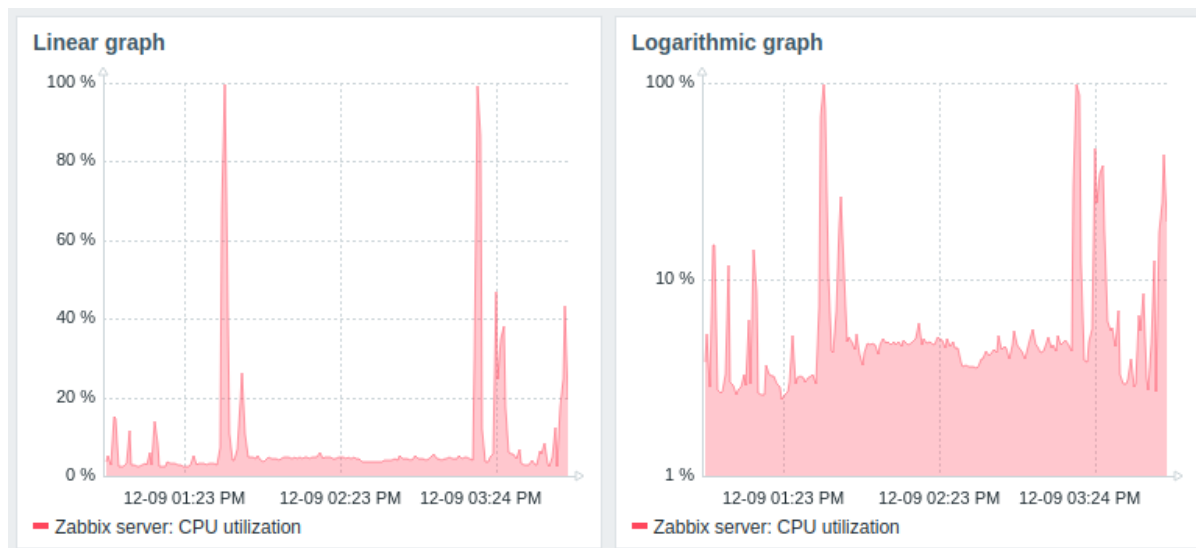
Linear graph

100 %
80 %
60 %
40 %
20 %
0 %

12-09 01:23 PM
12-09 02:23 PM
12-09 03:24 PM

Zabbix server: CPU utilization

Logarithmic graph

100 %
10 %
1 %

12-09 01:23 PM
12-09 02:23 PM
12-09 03:24 PM

Zabbix server: CPU utilization